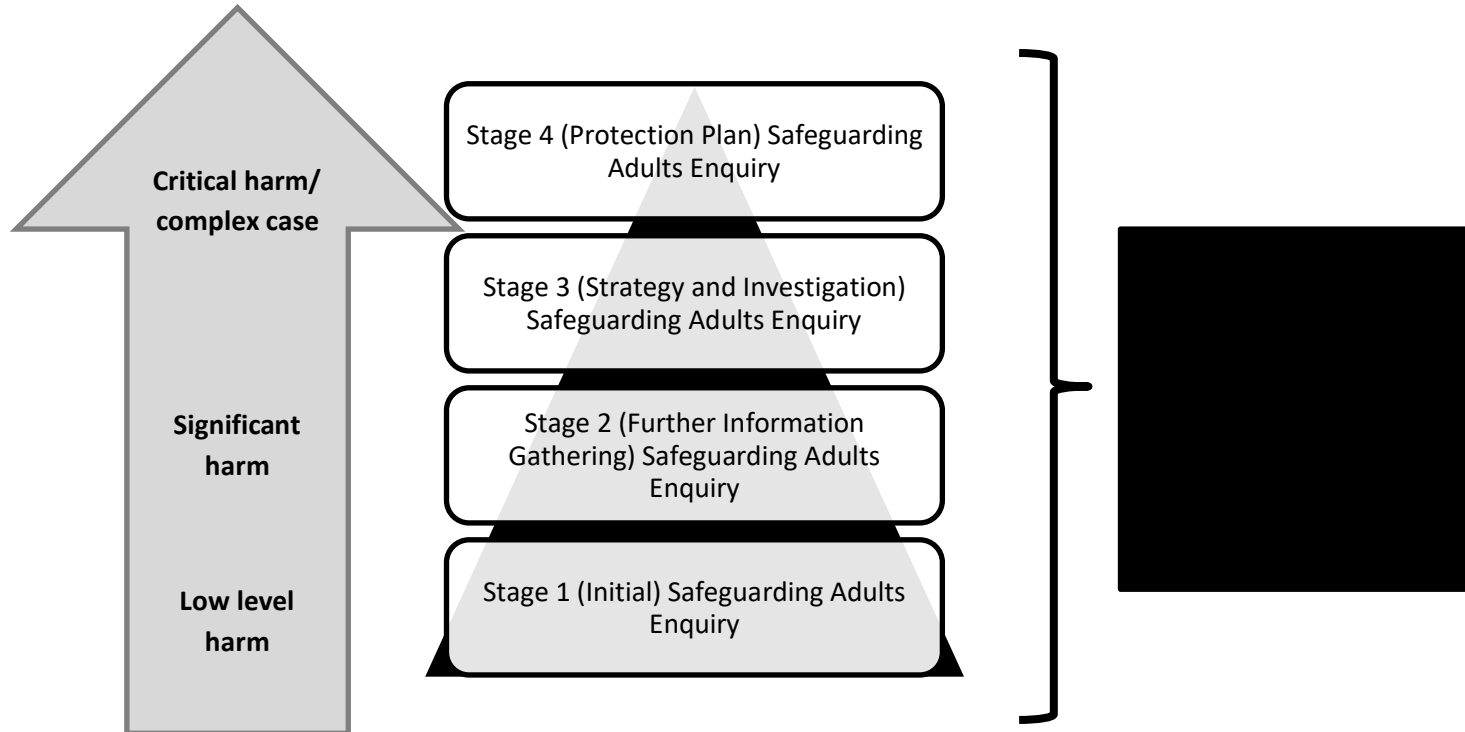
Critical harm/ complex case

Significant harm

Low level harm

Stage 4 (Protection Plan) Safeguarding Adults Enquiry

Stage 3 (Strategy and Investigation) Safeguarding Adults Enquiry

Stage 2 (Further Information Gathering) Safeguarding Adults Enquiry

Stage 1 (Initial) Safeguarding Adults Enquiry